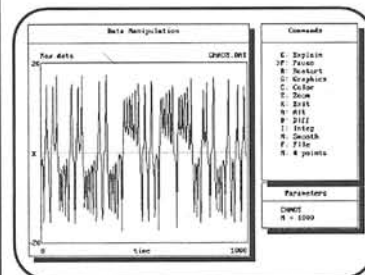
Data Manipulation

Raw data

CHAOS.DAT

20

X

-20

0

time

1000

Commands

E: Explain
>P: Pause
R: Restart
G: Graphics
C: Color
Z: Zoom
X: Exit
H: Hist
D: Diff
I: Integ
S: Smooth
F: File
N: 4 points

Parameters

CHAOS
N = 1000